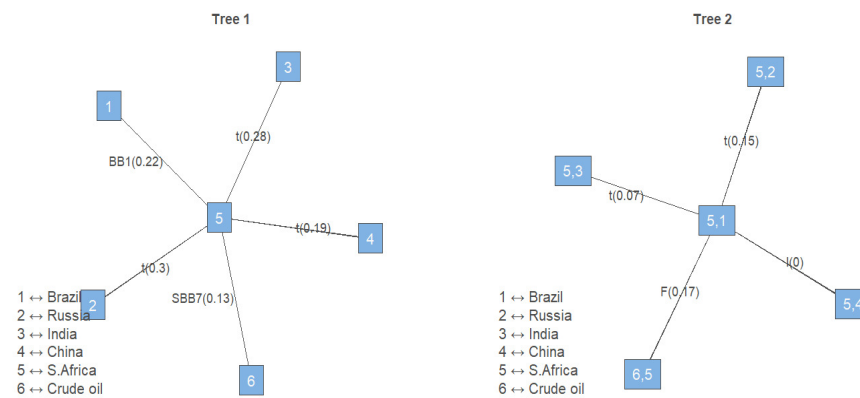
Tree 1

3
1
t(0.28)
BB1(0.22)
5
t(0.19)
4
t(0.3)
2
SBB7(0.13)
6

1 ↔ Brazil
2 ↔ Russia
3 ↔ India
4 ↔ China
5 ↔ S.Africa
6 ↔ Crude oil

Tree 2

5,2
t(0.15)
5,3
t(0.07)
5,1
I(0)
F(0.17)
5,4
6,5

1 ↔ Brazil
2 ↔ Russia
3 ↔ India
4 ↔ China
5 ↔ S.Africa
6 ↔ Crude oil